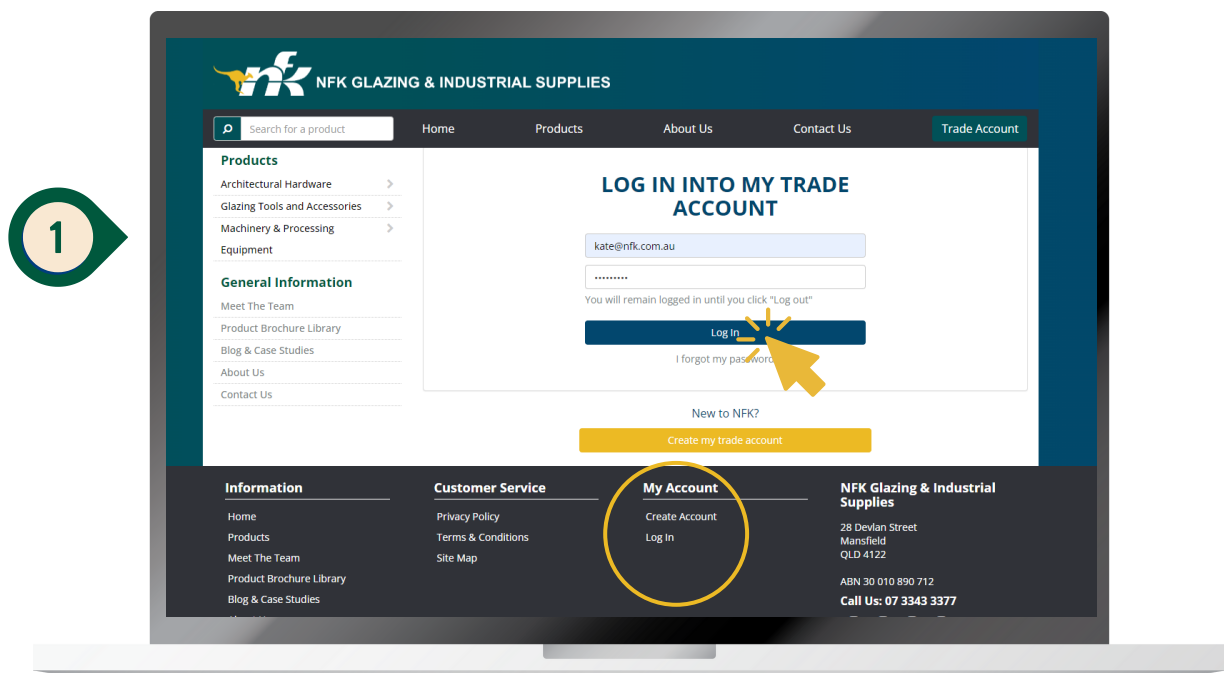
1

nfk NFK GLAZING & INDUSTRIAL SUPPLIES

Search for a product

Home Products About Us Contact Us Trade Account

Products

Architectural Hardware

Glazing Tools and Accessories

Machinery & Processing Equipment

General Information

Meet The Team

Product Brochure Library

Blog & Case Studies

About Us

Contact Us

LOG IN INTO MY TRADE ACCOUNT

kate@nfk.com.au

•••••••••

You will remain logged in until you click "Log out"

Log In

I forgot my password

New to NFK?

Create my trade account

Information

Home

Products

Meet The Team

Product Brochure Library

Blog & Case Studies

Customer Service

Privacy Policy

Terms & Conditions

Site Map

My Account

Create Account

Log In

NFK Glazing & Industrial Supplies

28 Devlan Street
Mansfield
QLD 4122

ABN 30 010 890 712

Call Us: 07 3343 3377